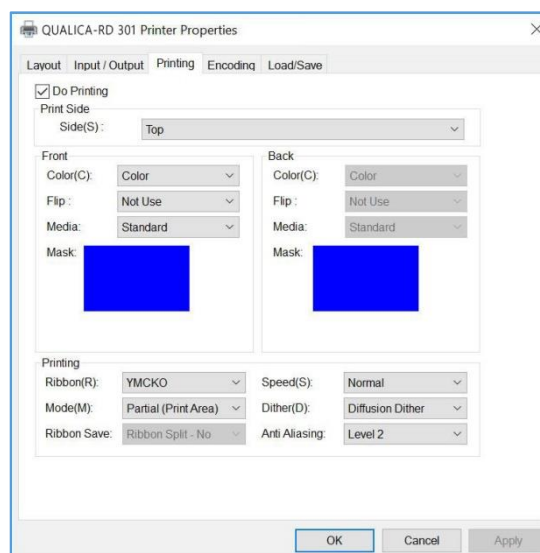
QUALICA-RD 301 Printer Properties

×

Layout | Input / Output | Printing | Encoding | Load/Save

Do Printing

Print Side

Side(S): Top

Front

Color(C): Color

Flip: Not Use

Media: Standard

Mask:

Back

Color(C): Color

Flip: Not Use

Media: Standard

Mask:

Printing

Ribbon(R): YMCKO

Speed(S): Normal

Mode(M): Partial (Print Area)

Dither(D): Diffusion Dither

Ribbon Save: Ribbon Split - No

Anti Aliasing: Level 2

OK | Cancel | Apply